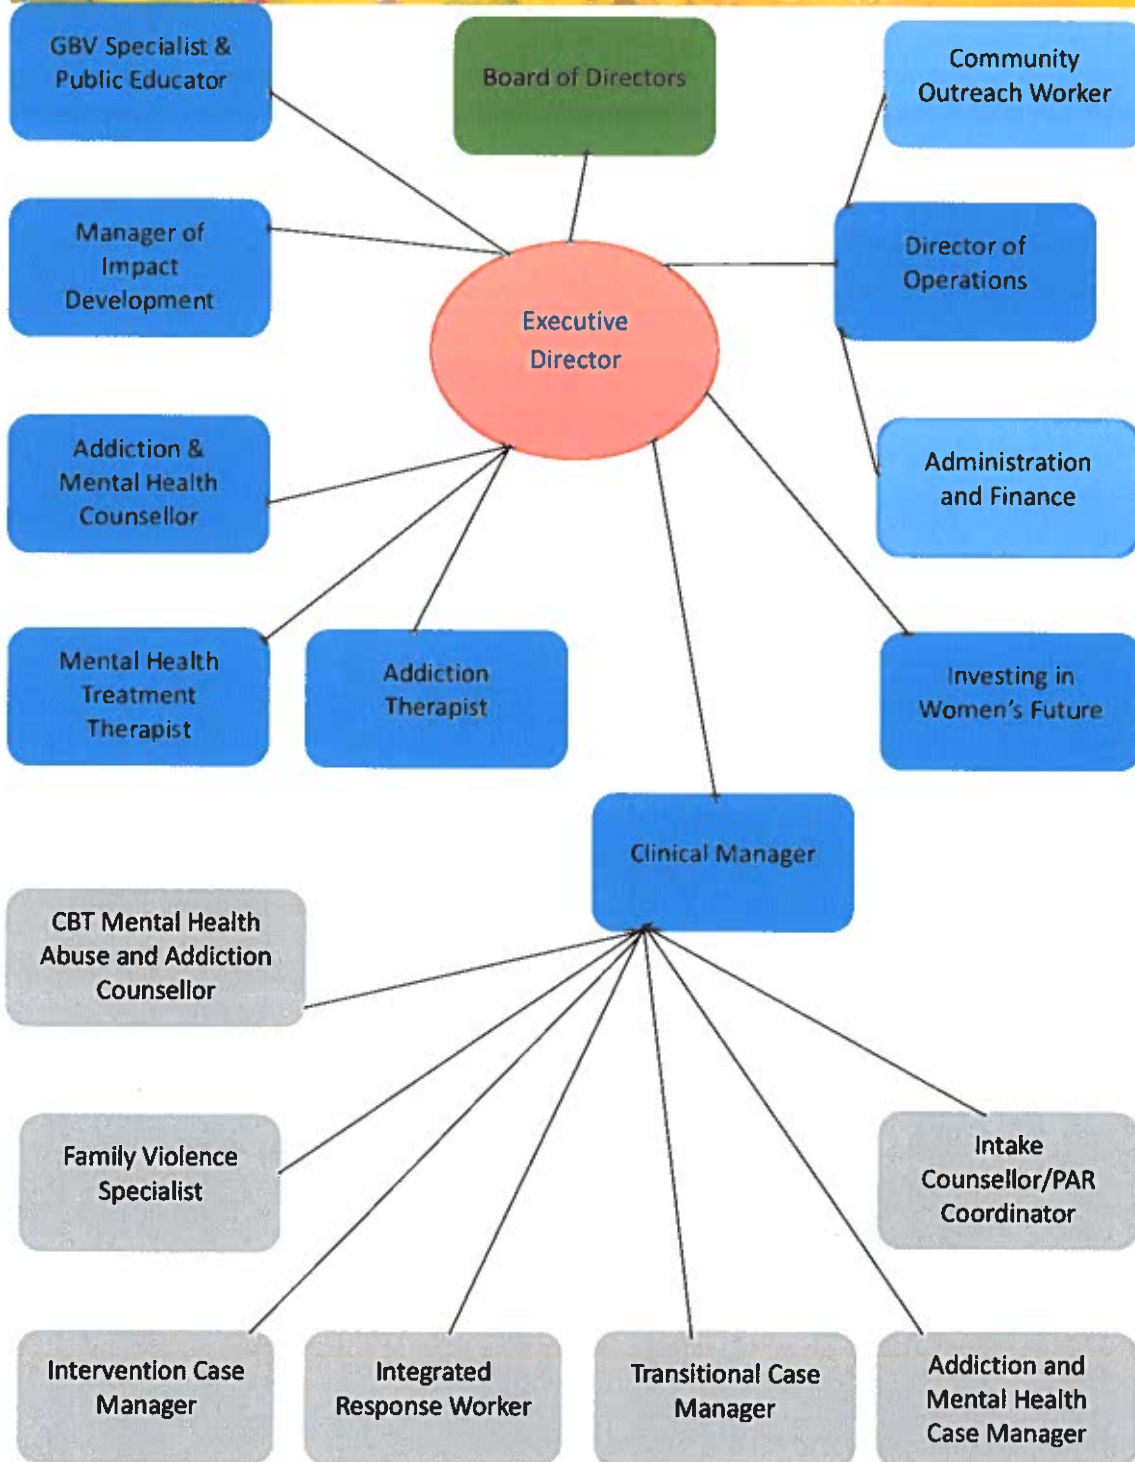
GBV Specialist & Public Educator

Board of Directors

Community Outreach Worker

Manager of Impact Development

Director of Operations

Executive Director

Addiction & Mental Health Counsellor

Administration and Finance

Mental Health Treatment Therapist

Addiction Therapist

Investing in Women's Future

Clinical Manager

CBT Mental Health Abuse and Addiction Counsellor

Family Violence Specialist

Intake Counsellor/PAR Coordinator

Intervention Case Manager

Integrated Response Worker

Transitional Case Manager

Addiction and Mental Health Case Manager